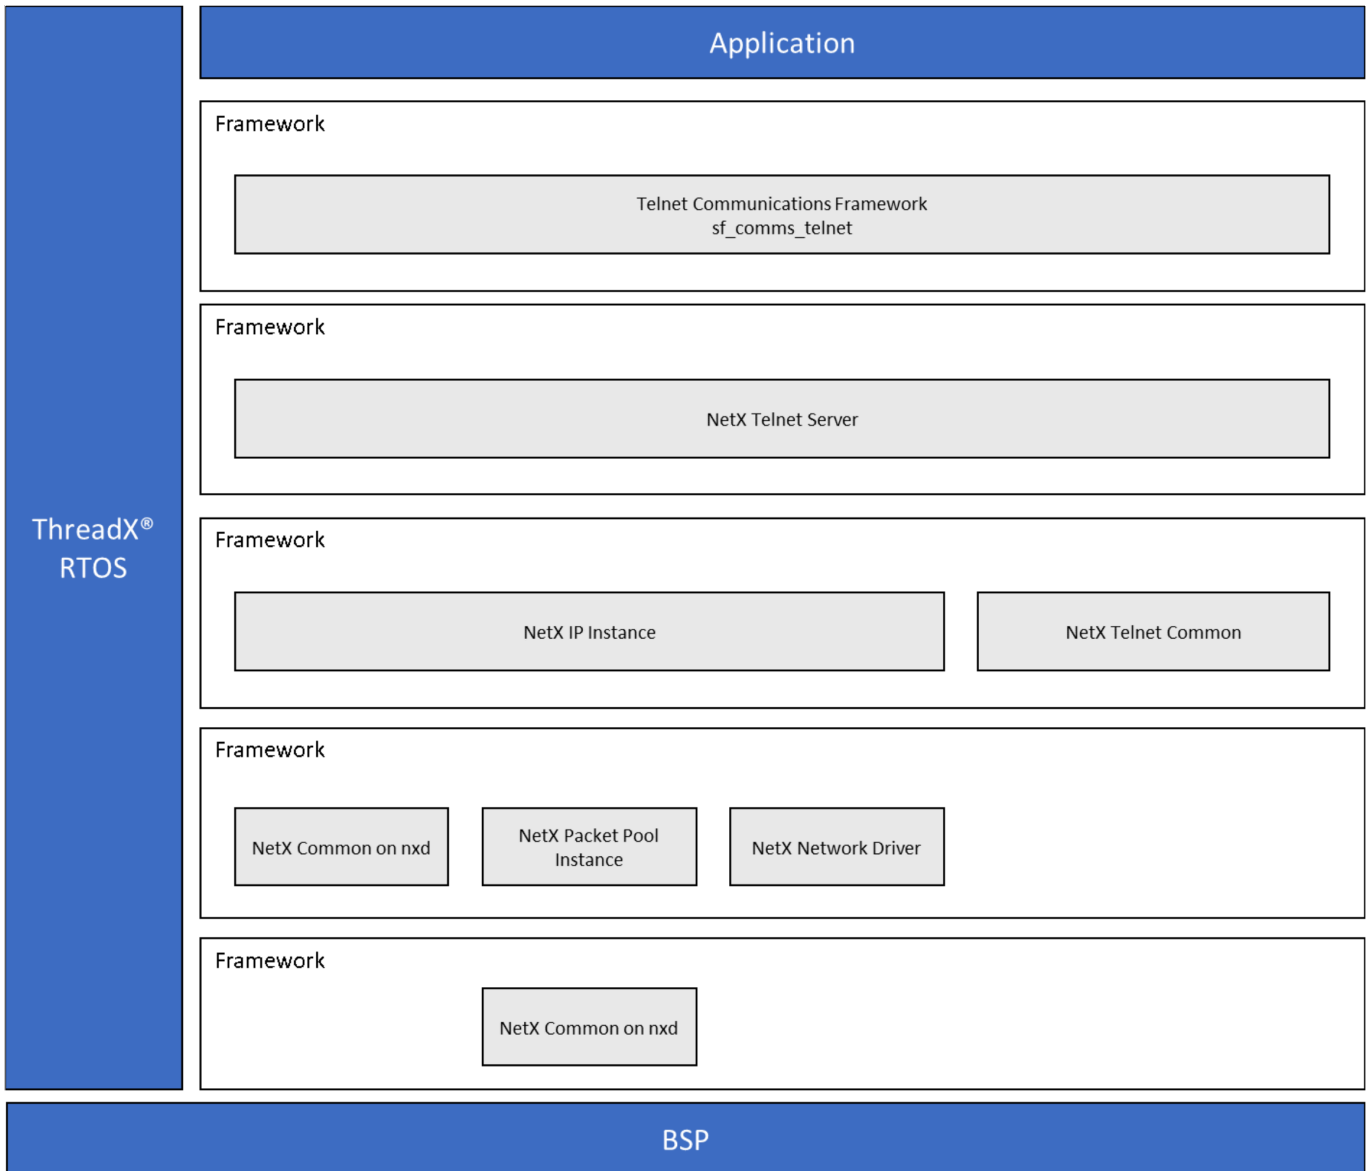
ThreadX®
RTOS

Application

Framework

Telnet Communications Framework
sf_comms_telnet

Framework

NetX Telnet Server

Framework

NetX IP Instance

NetX Telnet Common

Framework

NetX Common on nxd

NetX Packet Pool Instance

NetX Network Driver

Framework

NetX Common on nxd

BSP